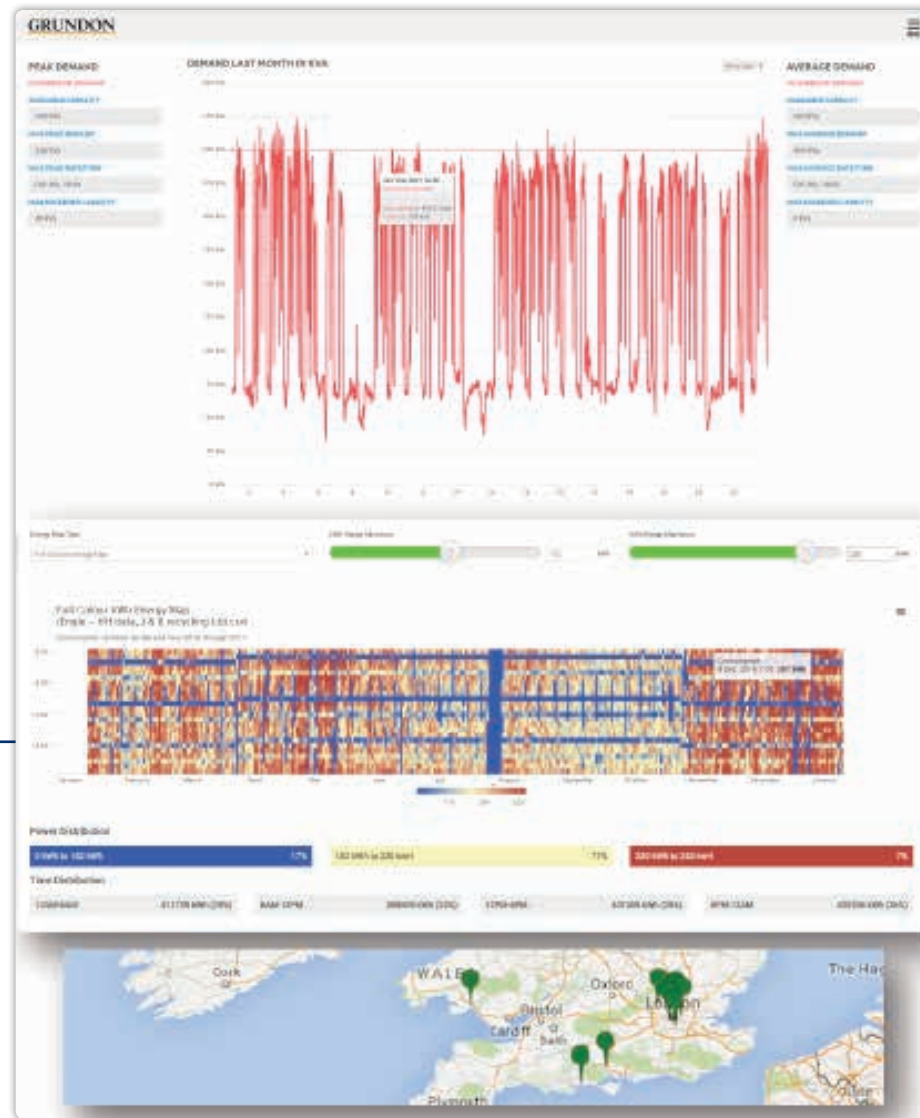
GRUNDON

PEAK DEMAND

DEMAND LAST MONTH IN KVA

AVERAGE DEMAND

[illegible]

Full Colour kWh Energy Map

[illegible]

Power Distribution

17%

73%

7%

Time Distribution

Cork

WALES

Oxford

Bristol

Cardiff

Bath

London

The Hag

Plymouth